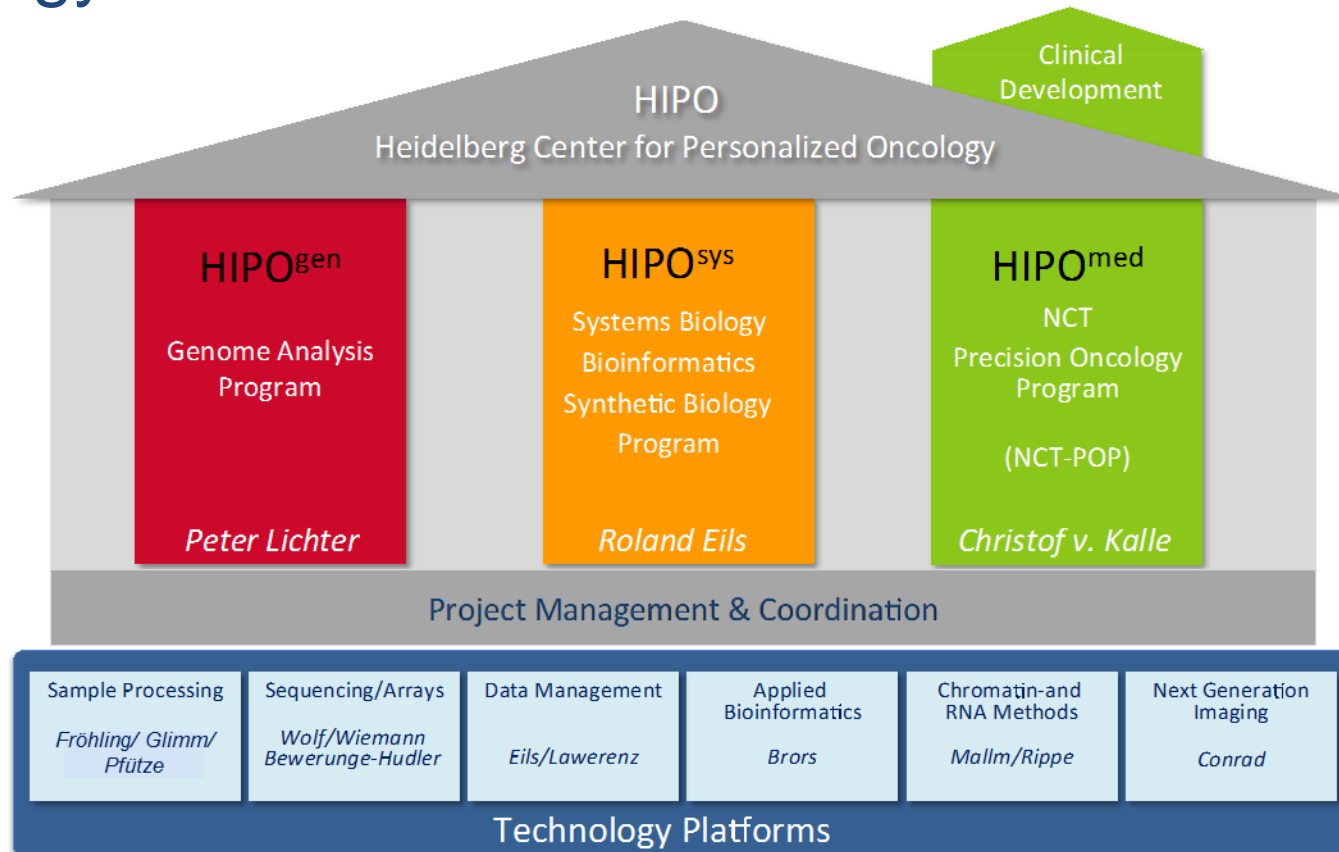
Clinical Development

HIPO
Heidelberg Center for Personalized Oncology

HIPO$^{gen}$
Genome Analysis Program
Peter Lichter

HIPO$^{sys}$
Systems Biology
Bioinformatics
Synthetic Biology
Program
Roland Eils

HIPO$^{med}$
NCT
Precision Oncology Program
(NCT-POP)
Christof v. Kalle

Project Management & Coordination

| Sample Processing Fröhling/ Glimm/ Pfütze | Sequencing/Arrays Wolf/Wiemann Bewerunge-Hudler | Data Management Eils/Lawerenz | Applied Bioinformatics Brors | Chromatin-and RNA Methods Mallm/Rippe | Next Generation Imaging Conrad |
|---|---|---|---|---|---|

Technology Platforms